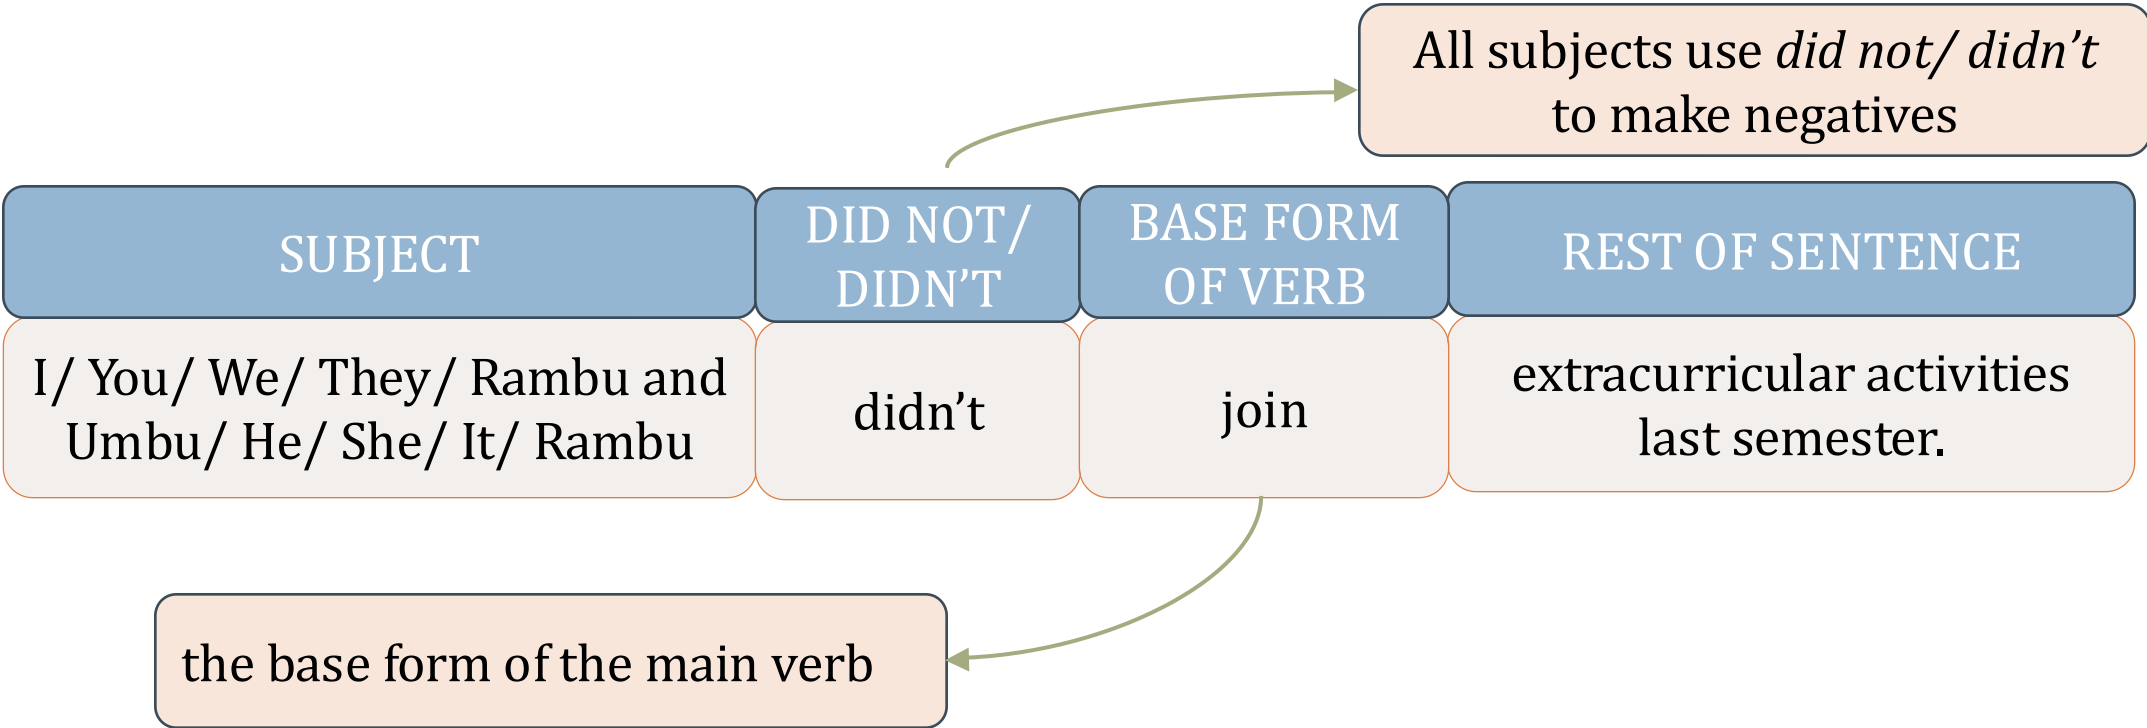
All subjects use *did not/ didn't* to make negatives

| SUBJECT | DID NOT/ DIDN'T | BASE FORM OF VERB | REST OF SENTENCE |
|---|---|---|---|
| I/ You/ We/ They/ Rambu and Umbu/ He/ She/ It/ Rambu | didn't | join | extracurricular activities last semester. |

the base form of the main verb